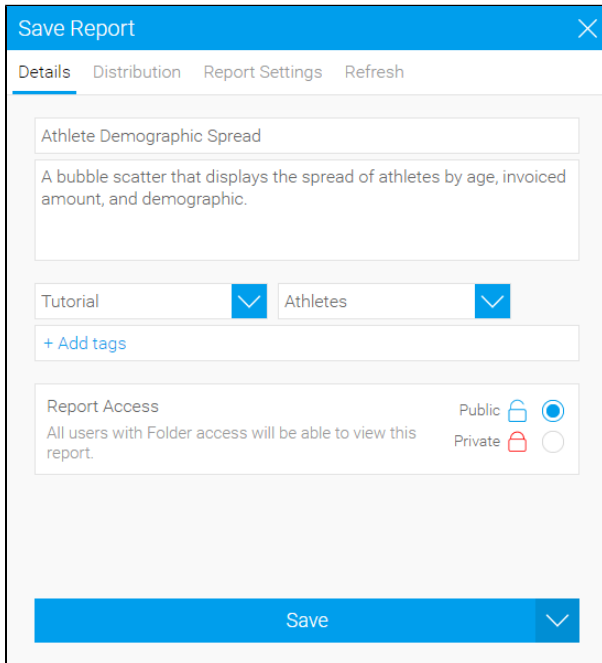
Save Report

Details Distribution Report Settings Refresh

Athlete Demographic Spread

A bubble scatter that displays the spread of athletes by age, invoiced amount, and demographic.

Tutorial

Athletes

+ Add tags

Report Access

All users with Folder access will be able to view this report.

Public

Private

Save